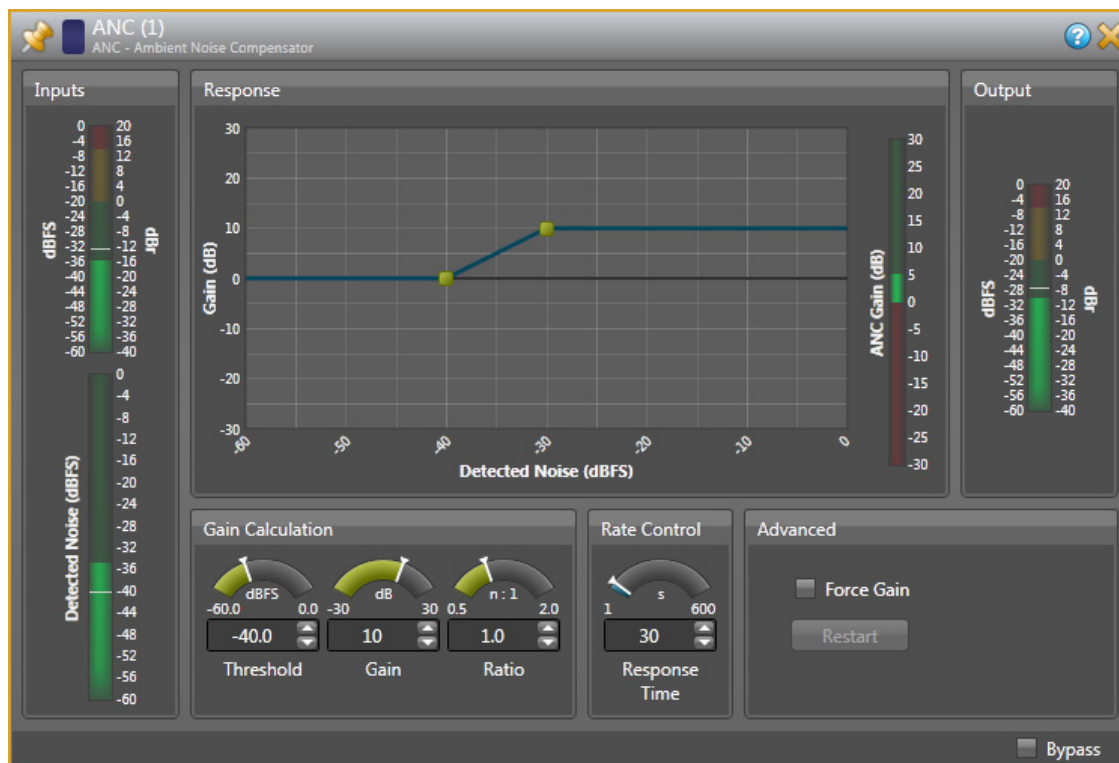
ANC (1)
ANC - Ambient Noise Compensator

Inputs

dBFS
0
-4
-8
-12
-16
-20
-24
-28
-32
-36
-40
-44
-48
-52
-56
-60

dBr
20
16
12
8
4
0
-4
-8
-12
-16
-20
-24
-28
-32
-36
-40

Detected Noise (dBFS)
0
-4
-8
-12
-16
-20
-24
-28
-32
-36
-40
-44
-48
-52
-56
-60

Response

Gain (dB)
30
20
10
0
-10
-20
-30

-60
-50
-40
-30
-20
-10
0
Detected Noise (dBFS)

ANC Gain (dB)
30
25
20
15
10
5
0
-5
-10
-15
-20
-25
-30

Output

dBFS
0
-4
-8
-12
-16
-20
-24
-28
-32
-36
-40
-44
-48
-52
-56
-60

dBr
20
16
12
8
4
0
-4
-8
-12
-16
-20
-24
-28
-32
-36
-40

Gain Calculation
dBFS
-60.0 0.0
-40.0
Threshold
dB
-30 30
10
Gain
n : 1
0.5 2.0
1.0
Ratio

Rate Control
s
1 600
30
Response Time

Advanced
Force Gain
Restart

Bypass